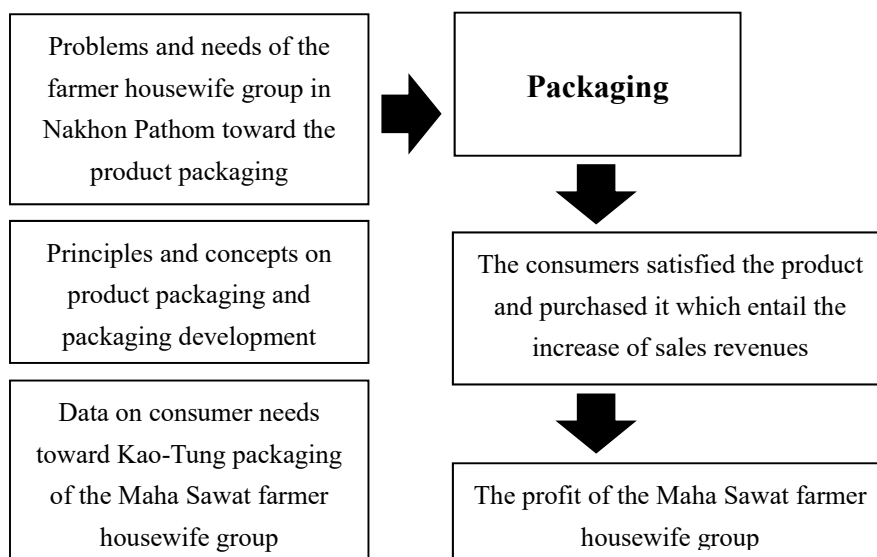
Problems and needs of the farmer housewife group in Nakhon Pathom toward the product packaging

Principles and concepts on product packaging and packaging development

Data on consumer needs toward Kao-Tung packaging of the Maha Sawat farmer housewife group

Packaging

The consumers satisfied the product and purchased it which entail the increase of sales revenues

The profit of the Maha Sawat farmer housewife group